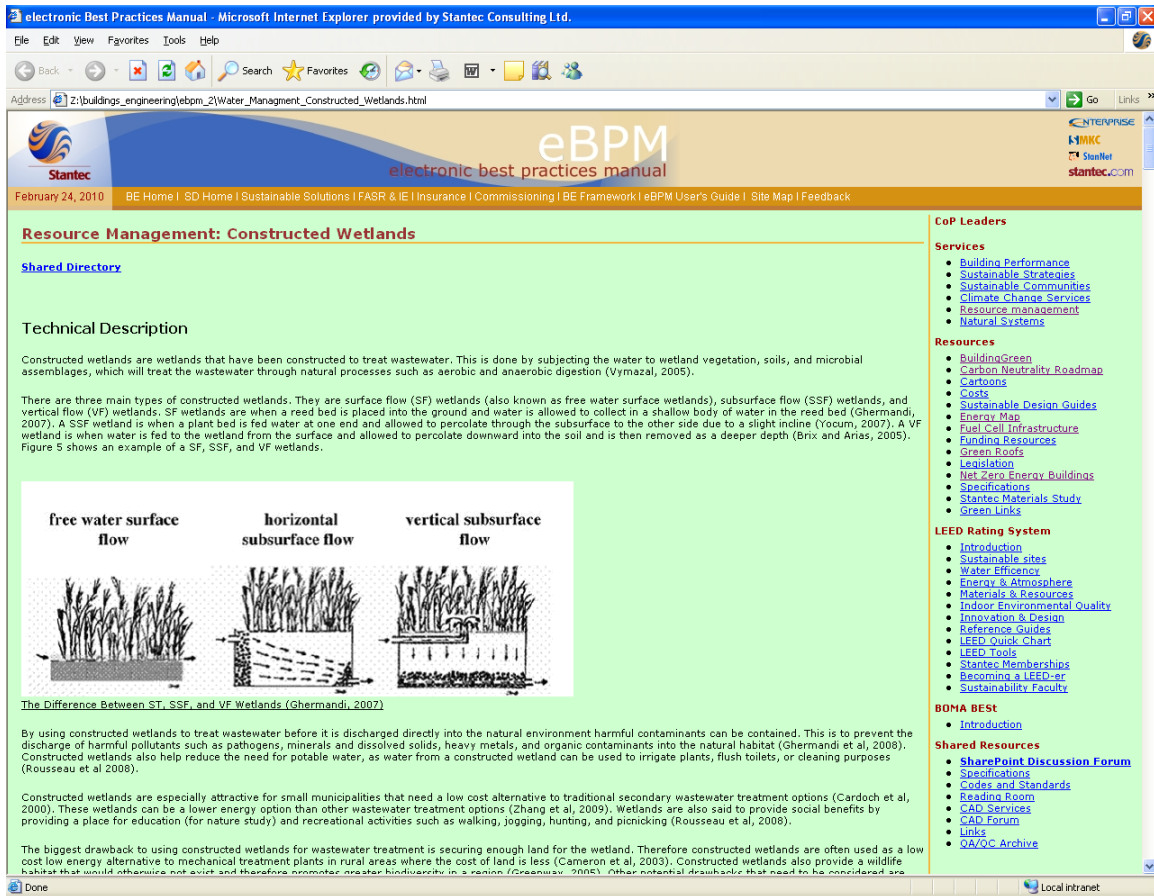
electronic Best Practices Manual - Microsoft Internet Explorer provided by Stantec Consulting Ltd.

File Edit View Favorites Tools Help

Back Search Favorites

Address Z:\buildings_engineering\ebpm_2\Water_Managment_Constructed_Wetlands.html Go Links

Stantec

eBPM
electronic best practices manual

ENTERPRISE
MKC
StanNet
stantec.com

February 24, 2010 BE Home | SD Home | Sustainable Solutions | FASR & IE | Insurance | Commissioning | BE Framework | eBPM User's Guide | Site Map | Feedback

Resource Management: Constructed Wetlands

Shared Directory

Technical Description

Constructed wetlands are wetlands that have been constructed to treat wastewater. This is done by subjecting the water to wetland vegetation, soils, and microbial assemblages, which will treat the wastewater through natural processes such as aerobic and anaerobic digestion (Vymazal, 2005).

There are three main types of constructed wetlands. They are surface flow (SF) wetlands (also known as free water surface wetlands), subsurface flow (SSF) wetlands, and vertical flow (VF) wetlands. SF wetlands are when a reed bed is placed into the ground and water is allowed to collect in a shallow body of water in the reed bed (Ghermandi, 2007). A SSF wetland is when a plant bed is fed water at one end and allowed to percolate through the subsurface to the other side due to a slight incline (Yocum, 2007). A VF wetland is when water is fed to the wetland from the surface and allowed to percolate downward into the soil and is then removed as a deeper depth (Brix and Arias, 2005). Figure 5 shows an example of a SF, SSF, and VF wetlands.

free water surface flow

horizontal subsurface flow

vertical subsurface flow

The Difference Between ST, SSF, and VF Wetlands (Ghermandi, 2007)

By using constructed wetlands to treat wastewater before it is discharged directly into the natural environment harmful contaminants can be contained. This is to prevent the discharge of harmful pollutants such as pathogens, minerals and dissolved solids, heavy metals, and organic contaminants into the natural habitat (Ghermandi et al, 2008). Constructed wetlands also help reduce the need for potable water, as water from a constructed wetland can be used to irrigate plants, flush toilets, or cleaning purposes (Rousseau et al 2008).

Constructed wetlands are especially attractive for small municipalities that need a low cost alternative to traditional secondary wastewater treatment options (Cardoch et al, 2000). These wetlands can be a lower energy option than other wastewater treatment options (Zhang et al, 2009). Wetlands are also said to provide social benefits by providing a place for education (for nature study) and recreational activities such as walking, jogging, hunting, and picnicking (Rousseau et al, 2008).

The biggest drawback to using constructed wetlands for wastewater treatment is securing enough land for the wetland. Therefore constructed wetlands are often used as a low cost low energy alternative to mechanical treatment plants in rural areas where the cost of land is less (Cameron et al, 2003). Constructed wetlands also provide a wildlife habitat that would otherwise not exist and therefore promotes greater biodiversity in a region (Greenway, 2005). Other potential drawbacks that need to be considered are

CoP Leaders

Services
- Building Performance
- Sustainable Strategies
- Sustainable Communities
- Climate Change Services
- Resource management
- Natural Systems

Resources
- BuildingGreen
- Carbon Neutrality Roadmap
- Cartoons
- Costs
- Sustainable Design Guides
- Energy Map
- Fuel Cell Infrastructure
- Funding Resources
- Green Roofs
- Legislation
- Net Zero Energy Buildings
- Specifications
- Stantec Materials Study
- Green Links

LEED Rating System
- Introduction
- Sustainable sites
- Water Efficency
- Energy & Atmosphere
- Materials & Resources
- Indoor Environmental Quality
- Innovation & Design
- Reference Guides
- LEED Quick Chart
- LEED Tools
- Stantec Memberships
- Becoming a LEED-er
- Sustainability Faculty

BOMA BESt
- Introduction

Shared Resources
- SharePoint Discussion Forum
- Specifications
- Codes and Standards
- Reading Room
- CAD Services
- CAD Forum
- Links
- QA/QC Archive

Done Local intranet